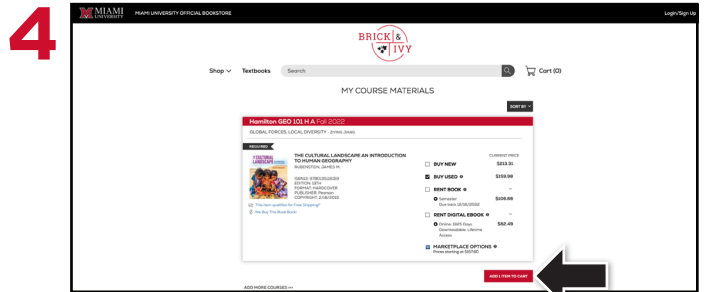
4

MIAMI UNIVERSITY MIAMI UNIVERSITY OFFICIAL BOOKSTORE Login/Sign Up

BRICK & IVY

Shop Textbooks Search Cart (0)

MY COURSE MATERIALS

SORT BY

Hamilton GEO 101 H A Fall 2022

GLOBAL FORCES, LOCAL DIVERSITY - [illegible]

REQUIRED

THE CULTURAL LANDSCAPE AN INTRODUCTION TO HUMAN GEOGRAPHY
RUBENSTEIN, JAMES M

ISBN13: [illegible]
EDITION: 13TH
FORMAT: HARDCOVER
PUBLISHER: Pearson
COPYRIGHT: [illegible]

This item qualifies for Free Shipping!
We Buy This Book Back!

CURRENT PRICE

BUY NEW $213.31

BUY USED $159.98

RENT BOOK
Semester
Due back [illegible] $106.65

RENT DIGITAL EBOOK
Online: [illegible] Days
Downloadable: Lifetime Access $82.49

MARKETPLACE OPTIONS
Prices starting at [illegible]

ADD 1 ITEM TO CART

ADD MORE COURSES >>